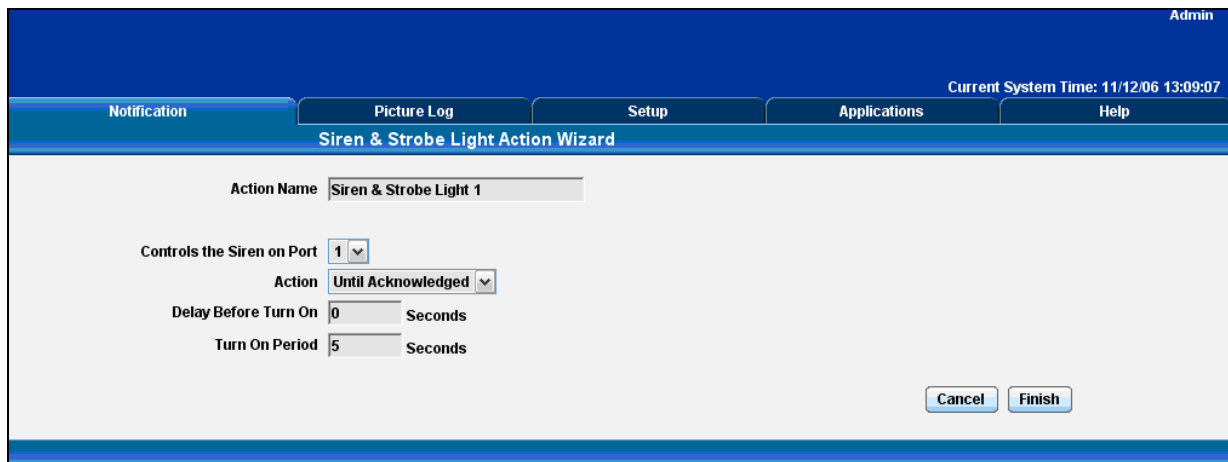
Admin

Current System Time: 11/12/06 13:09:07

Notification | Picture Log | Setup | Applications | Help

Siren & Strobe Light Action Wizard

Action Name Siren & Strobe Light 1

Controls the Siren on Port 1

Action Until Acknowledged

Delay Before Turn On 0 Seconds

Turn On Period 5 Seconds

Cancel Finish